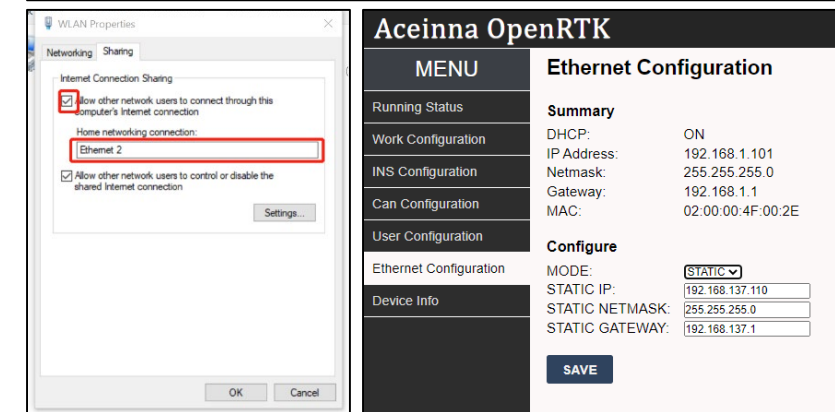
WLAN Properties

Networking Sharing

Internet Connection Sharing

Allow other network users to connect through this computer's Internet connection

Home networking connection:

Ethernet 2

Allow other network users to control or disable the shared Internet connection

Settings...

OK Cancel

Aceinna OpenRTK

MENU

Running Status
Work Configuration
INS Configuration
Can Configuration
User Configuration
Ethernet Configuration
Device Info

Ethernet Configuration

Summary

| | |
|---|---|
| DHCP: | ON |
| IP Address: | 192.168.1.101 |
| Netmask: | 255.255.255.0 |
| Gateway: | 192.168.1.1 |
| MAC: | 02:00:00:4F:00:2E |

Configure

| | |
|---|---|
| MODE: | STATIC |
| STATIC IP: | 192.168.137.110 |
| STATIC NETMASK: | 255.255.255.0 |
| STATIC GATEWAY: | 192.168.137.1 |

SAVE